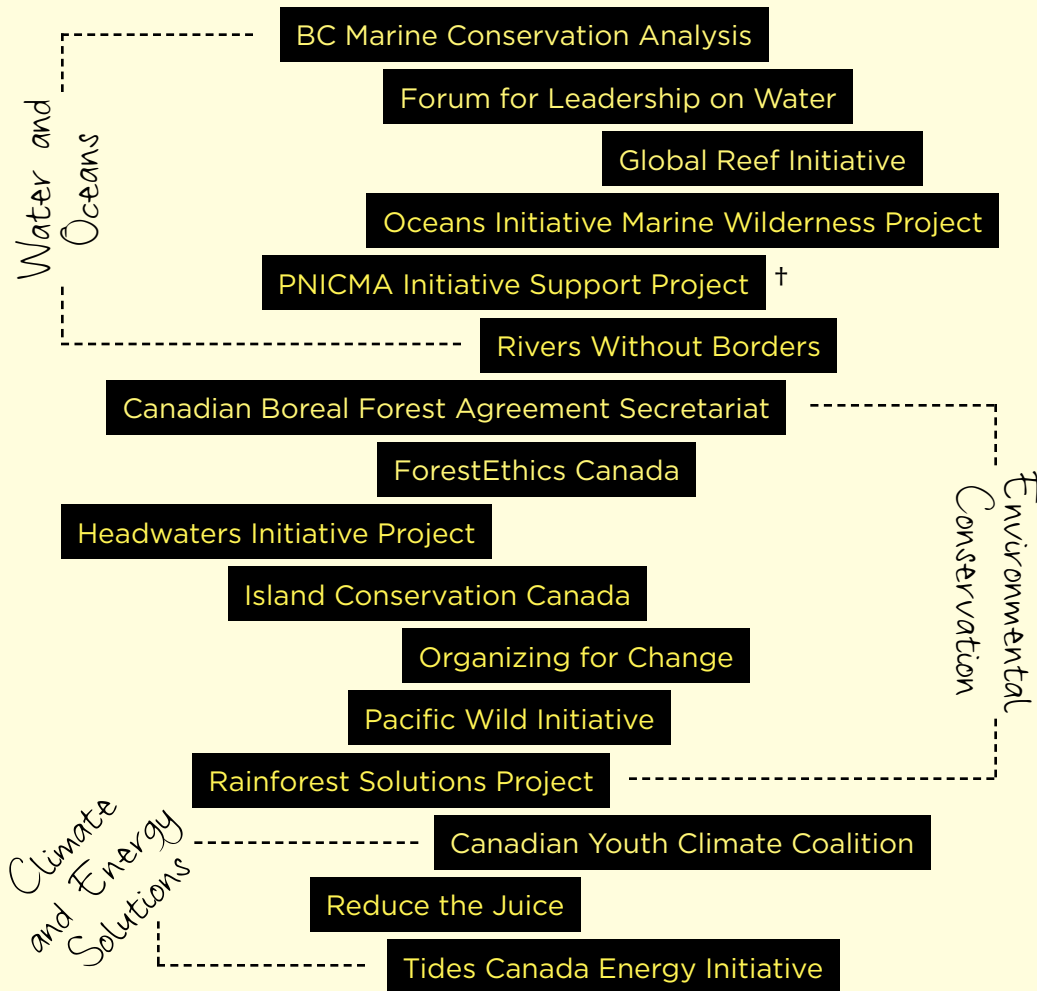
Water and Oceans

BC Marine Conservation Analysis

Forum for Leadership on Water

Global Reef Initiative

Oceans Initiative Marine Wilderness Project

PNICMA Initiative Support Project †

Rivers Without Borders

Canadian Boreal Forest Agreement Secretariat

ForestEthics Canada

Headwaters Initiative Project

Island Conservation Canada

Organizing for Change

Pacific Wild Initiative

Rainforest Solutions Project

Environmental Conservation

Climate and Energy Solutions

Canadian Youth Climate Coalition

Reduce the Juice

Tides Canada Energy Initiative